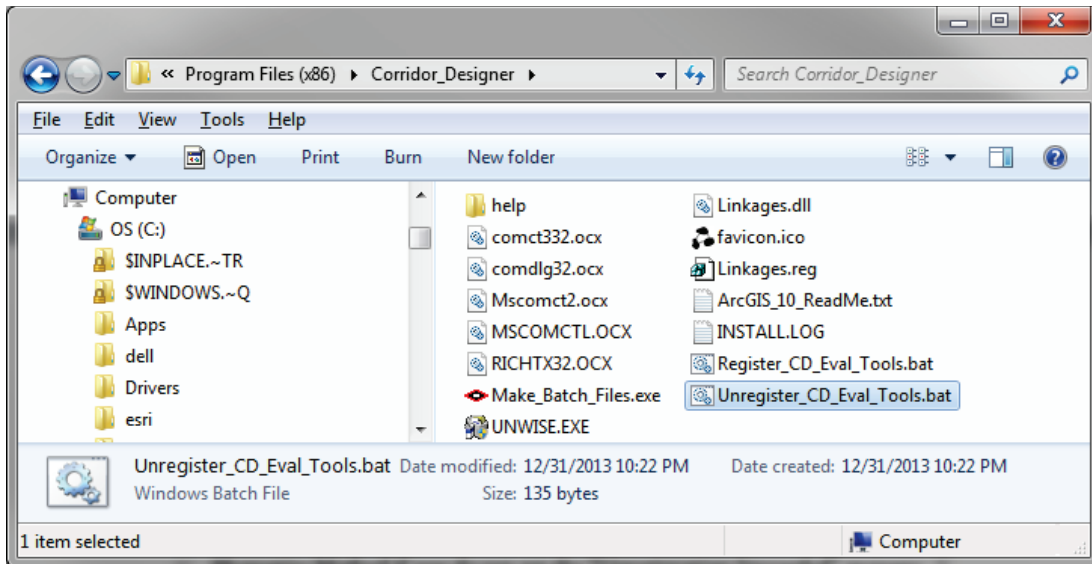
« Program Files (x86) ▸ Corridor_Designer ▸

Search Corridor_Designer

File Edit View Tools Help

Organize ▾ Open Print Burn New folder

Computer
OS (C:)
$INPLACE.~TR
$WINDOWS.~Q
Apps
dell
Drivers
esri

help
comct332.ocx
comdlg32.ocx
Mscomct2.ocx
MSCOMCTL.OCX
RICHTX32.OCX
Make_Batch_Files.exe
UNWISE.EXE

Linkages.dll
favicon.ico
Linkages.reg
ArcGIS_10_ReadMe.txt
INSTALL.LOG
Register_CD_Eval_Tools.bat
Unregister_CD_Eval_Tools.bat

Unregister_CD_Eval_Tools.bat Date modified: 12/31/2013 10:22 PM Date created: 12/31/2013 10:22 PM
Windows Batch File Size: 135 bytes

1 item selected

Computer